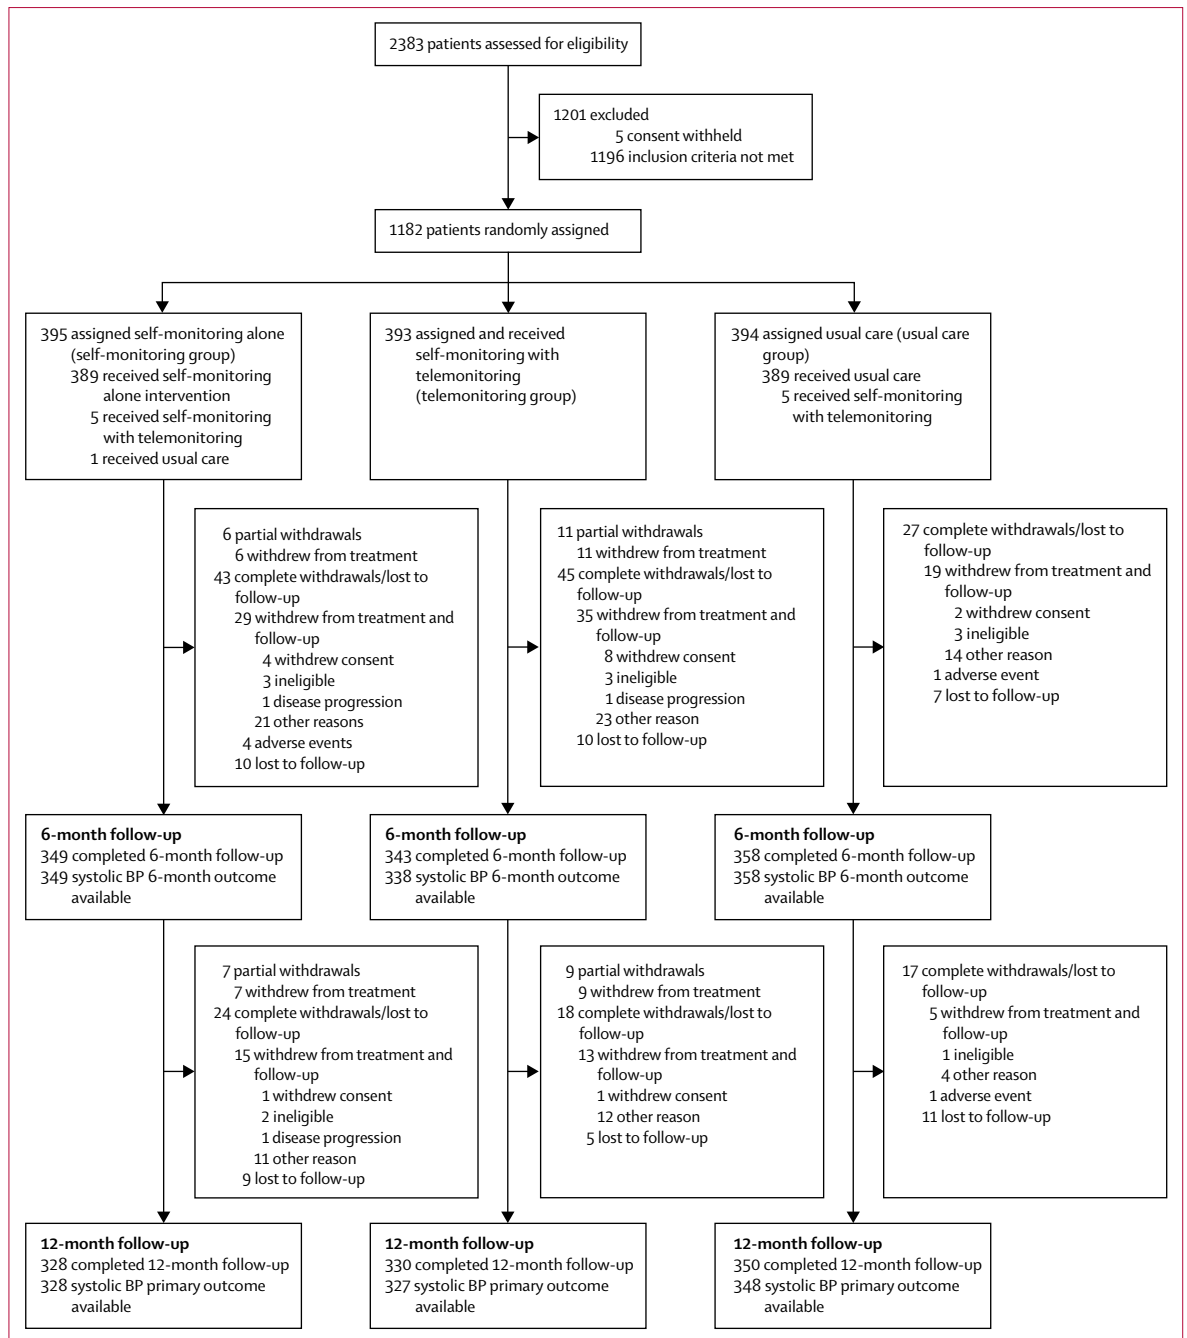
2383 patients assessed for eligibility

1201 excluded
5 consent withheld
1196 inclusion criteria not met

1182 patients randomly assigned

395 assigned self-monitoring alone (self-monitoring group)
389 received self-monitoring alone intervention
5 received self-monitoring with telemonitoring
1 received usual care

6 partial withdrawals
6 withdrew from treatment
43 complete withdrawals/lost to follow-up
29 withdrew from treatment and follow-up
4 withdrew consent
3 ineligible
1 disease progression
21 other reasons
4 adverse events
10 lost to follow-up

6-month follow-up
349 completed 6-month follow-up
349 systolic BP 6-month outcome available

7 partial withdrawals
7 withdrew from treatment
24 complete withdrawals/lost to follow-up
15 withdrew from treatment and follow-up
1 withdrew consent
2 ineligible
1 disease progression
11 other reason
9 lost to follow-up

12-month follow-up
328 completed 12-month follow-up
328 systolic BP primary outcome available

393 assigned and received self-monitoring with telemonitoring (telemonitoring group)

11 partial withdrawals
11 withdrew from treatment
45 complete withdrawals/lost to follow-up
35 withdrew from treatment and follow-up
8 withdrew consent
3 ineligible
1 disease progression
23 other reason
10 lost to follow-up

6-month follow-up
343 completed 6-month follow-up
338 systolic BP 6-month outcome available

9 partial withdrawals
9 withdrew from treatment
18 complete withdrawals/lost to follow-up
13 withdrew from treatment and follow-up
1 withdrew consent
12 other reason
5 lost to follow-up

12-month follow-up
330 completed 12-month follow-up
327 systolic BP primary outcome available

394 assigned usual care (usual care group)
389 received usual care
5 received self-monitoring with telemonitoring

27 complete withdrawals/lost to follow-up
19 withdrew from treatment and follow-up
2 withdrew consent
3 ineligible
14 other reason
1 adverse event
7 lost to follow-up

6-month follow-up
358 completed 6-month follow-up
358 systolic BP 6-month outcome available

17 complete withdrawals/lost to follow-up
5 withdrew from treatment and follow-up
1 ineligible
4 other reason
1 adverse event
11 lost to follow-up

12-month follow-up
350 completed 12-month follow-up
348 systolic BP primary outcome available